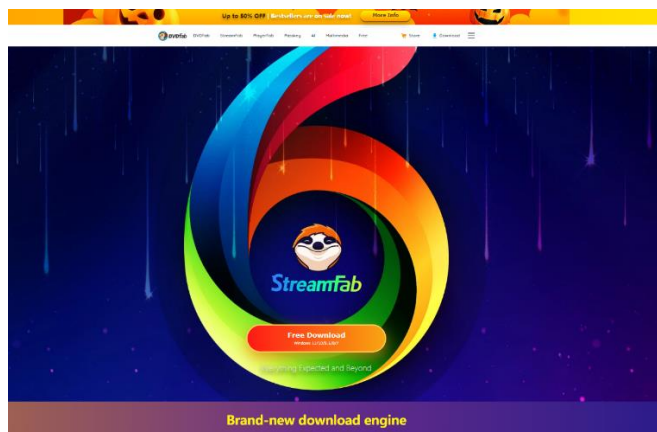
Up to 80% OFF | Bestsellers are on sale now! More Info

DVDFab DVDFab StreamFab PlayerFab Recovery AI Multimedia Free Store Download

StreamFab

Free Download
Windows 11/10/8.1/8/7

Everything Expected and Beyond

Brand-new download engine